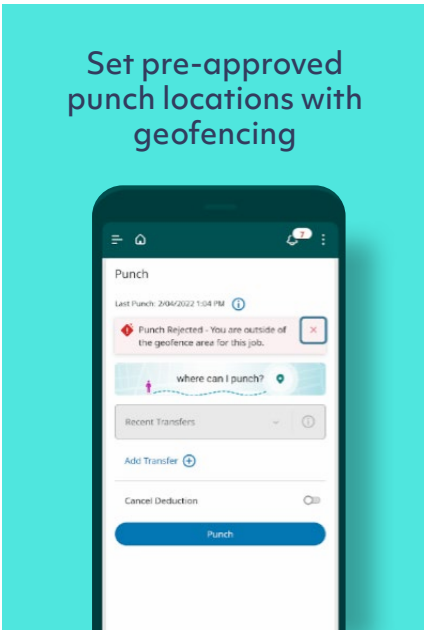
Set pre-approved punch locations with geofencing

7

Punch

Last Punch: 2/04/2022 1:04 PM

Punch Rejected - You are outside of the geofence area for this job.

where can I punch?

Recent Transfers

Add Transfer

Cancel Deduction

Punch